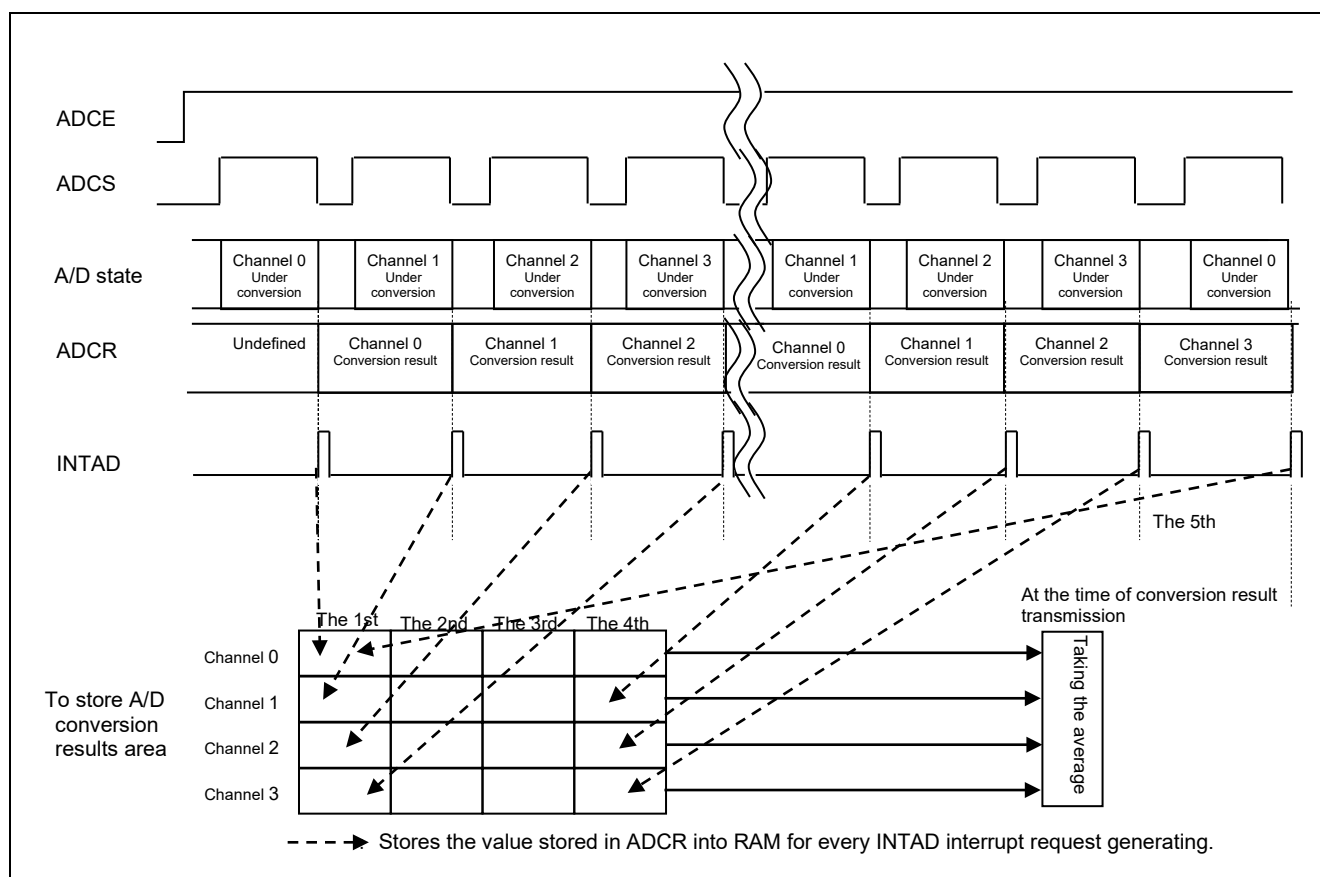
ADCE

ADCS

A/D state

Channel 0 Under conversion

Channel 1 Under conversion

Channel 2 Under conversion

Channel 3 Under conversion

Channel 1 Under conversion

Channel 2 Under conversion

Channel 3 Under conversion

Channel 0 Under conversion

ADCR

Undefined

Channel 0 Conversion result

Channel 1 Conversion result

Channel 2 Conversion result

Channel 0 Conversion result

Channel 1 Conversion result

Channel 2 Conversion result

Channel 3 Conversion result

INTAD

The 5th

At the time of conversion result transmission

| | The 1st | The 2nd | The 3rd | The 4th |
|---|---|---|---|---|
| Channel 0 | | | | |
| Channel 1 | | | | |
| Channel 2 | | | | |
| Channel 3 | | | | |

To store A/D conversion results area

Taking the average

Stores the value stored in ADCR into RAM for every INTAD interrupt request generating.